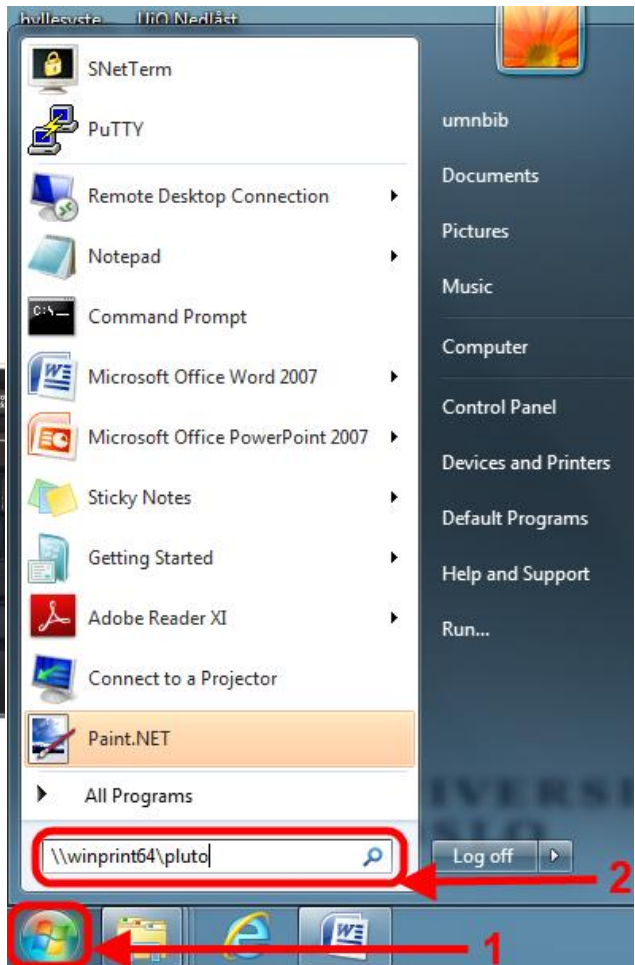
hyllesyste UiO Nedlåst

SNetTerm
PuTTY
Remote Desktop Connection
Notepad
Command Prompt
Microsoft Office Word 2007
Microsoft Office PowerPoint 2007
Sticky Notes
Getting Started
Adobe Reader XI
Connect to a Projector
Paint.NET
All Programs

\\winprint64\pluto

umnbib
Documents
Pictures
Music
Computer
Control Panel
Devices and Printers
Default Programs
Help and Support
Run...

Log off

2
1